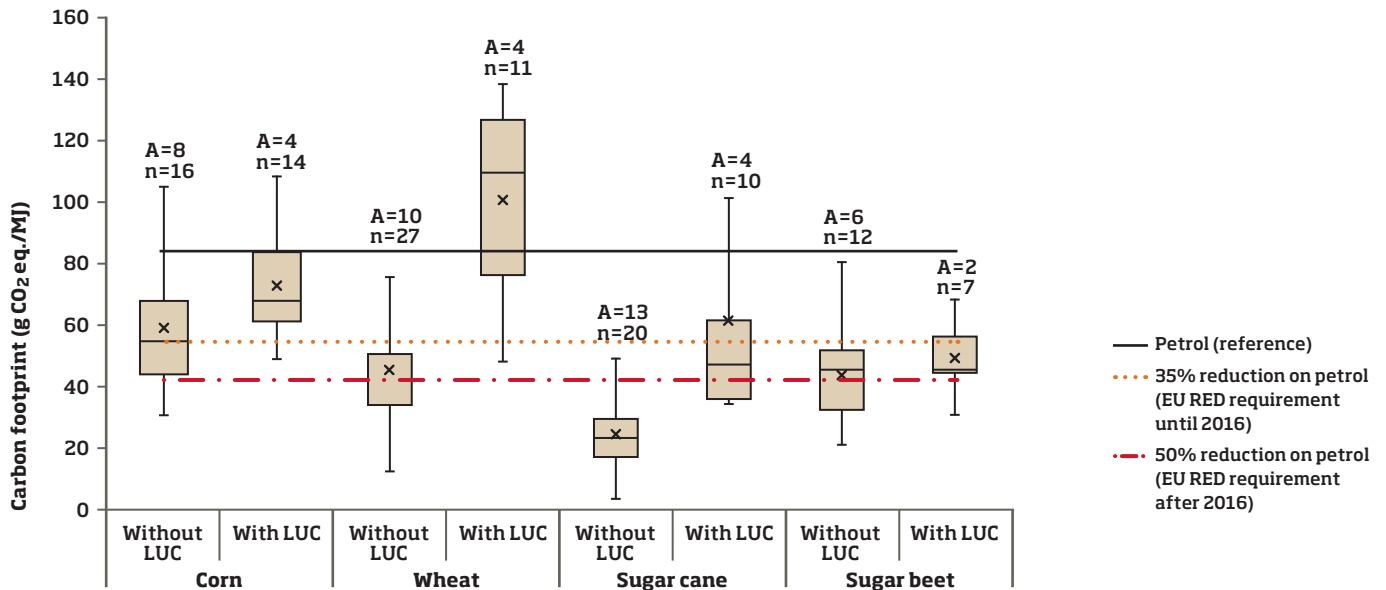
160
140
120
100
80
60
40
20
0

Carbon footprint (g $CO_2$ eq./MJ)

A=8
n=16

A=4
n=14

A=10
n=27

A=4
n=11

A=13
n=20

A=4
n=10

A=6
n=12

A=2
n=7

| Without LUC | With LUC | Without LUC | With LUC | Without LUC | With LUC | Without LUC | With LUC |
|---|---|---|---|---|---|---|---|
| Corn | | Wheat | | Sugar cane | | Sugar beet | |

Petrol (reference)
35% reduction on petrol (EU RED requirement until 2016)
50% reduction on petrol (EU RED requirement after 2016)